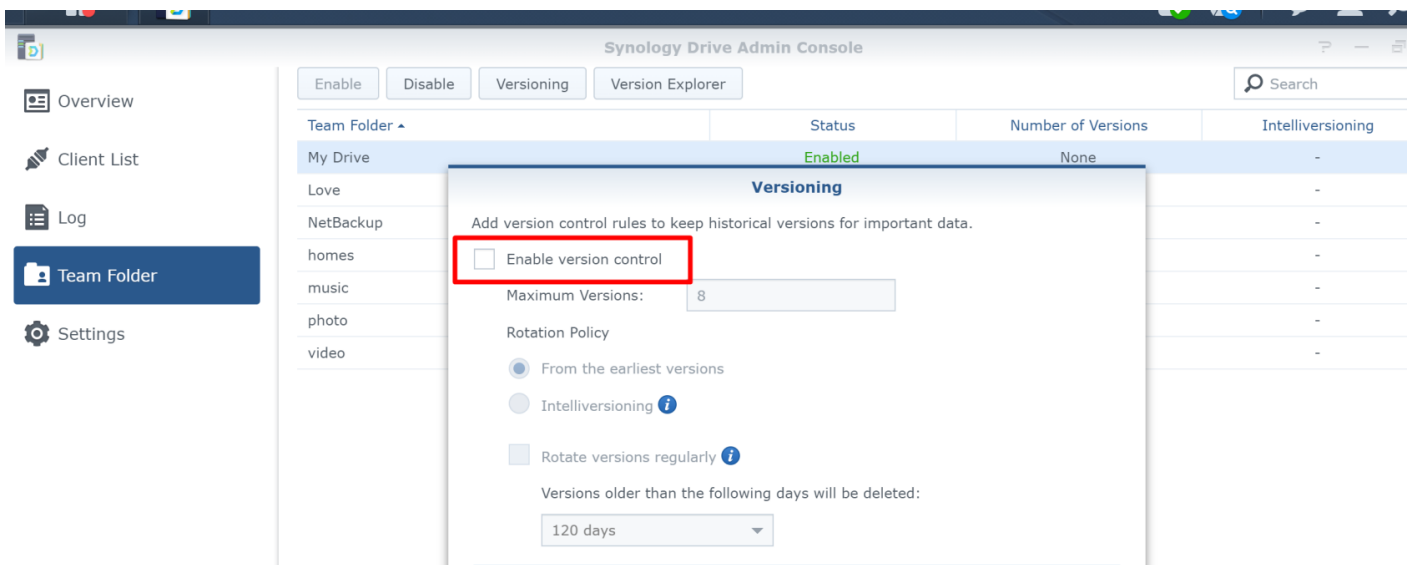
Synology Drive Admin Console

Overview
Client List
Log
Team Folder
Settings

Enable Disable Versioning Version Explorer
Search

| Team Folder ▲ | Status | Number of Versions | Intelliversioning |
|---|---|---|---|
| My Drive | Enabled | None | - |
| Love | | | - |
| NetBackup | | | - |
| homes | | | - |
| music | | | - |
| photo | | | - |
| video | | | - |

Versioning

Add version control rules to keep historical versions for important data.

Enable version control

Maximum Versions: 8

Rotation Policy

From the earliest versions

Intelliversioning

Rotate versions regularly

Versions older than the following days will be deleted:

120 days